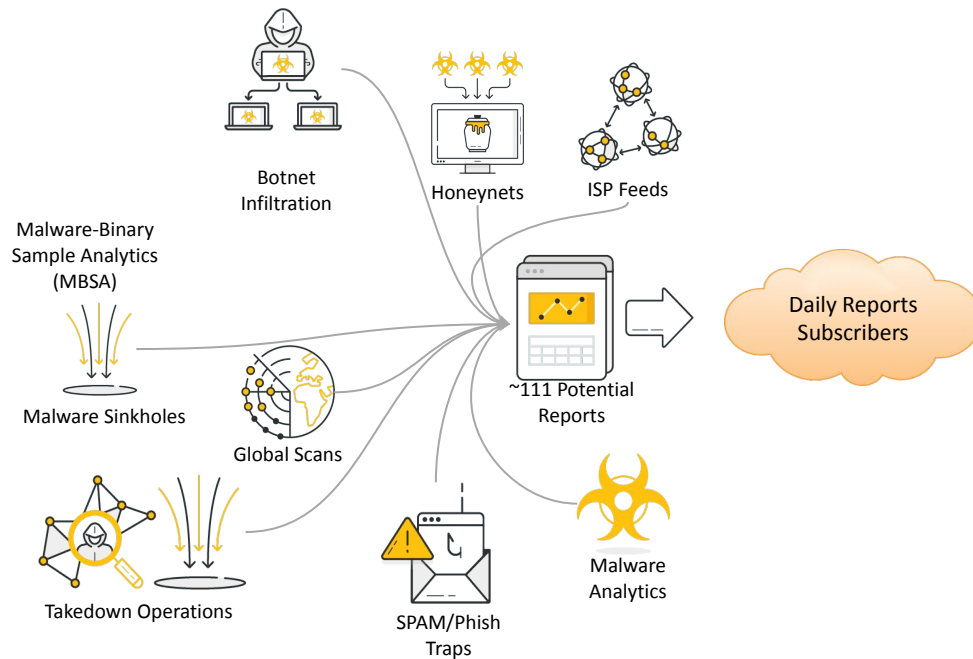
Botnet Infiltration

Honeynets

ISP Feeds

Malware-Binary Sample Analytics (MBSA)

Malware Sinkholes

~111 Potential Reports

Daily Reports Subscribers

Global Scans

Takedown Operations

SPAM/Phish Traps

Malware Analytics